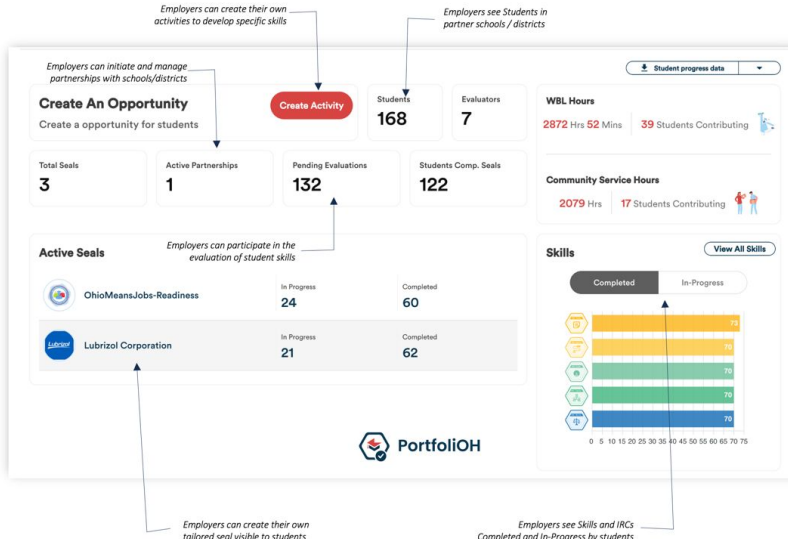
Employers can create their own activities to develop specific skills

Employers see Students in partner schools / districts

Employers can initiate and manage partnerships with schools/districts

Student progress data

Create An Opportunity

Create a opportunity for students

Create Activity

Students
168

Evaluators
7

WBL Hours

2872 Hrs 52 Mins | 39 Students Contributing

Total Seals
3

Active Partnerships
1

Pending Evaluations
132

Students Comp. Seals
122

Community Service Hours

2079 Hrs | 17 Students Contributing

Employers can participate in the evaluation of student skills

Active Seals

OhioMeansJobs-Readiness

In Progress
24

Completed
60

Lubrizol Corporation

In Progress
21

Completed
62

Skills

View All Skills

Completed | In-Progress

73
70
70
70
70

0 5 10 15 20 25 30 35 40 45 50 55 60 65 70 75

PortfoliOH

Employers can create their own tailored seal visible to students

Employers see Skills and IRCs Completed and In-Progress by students